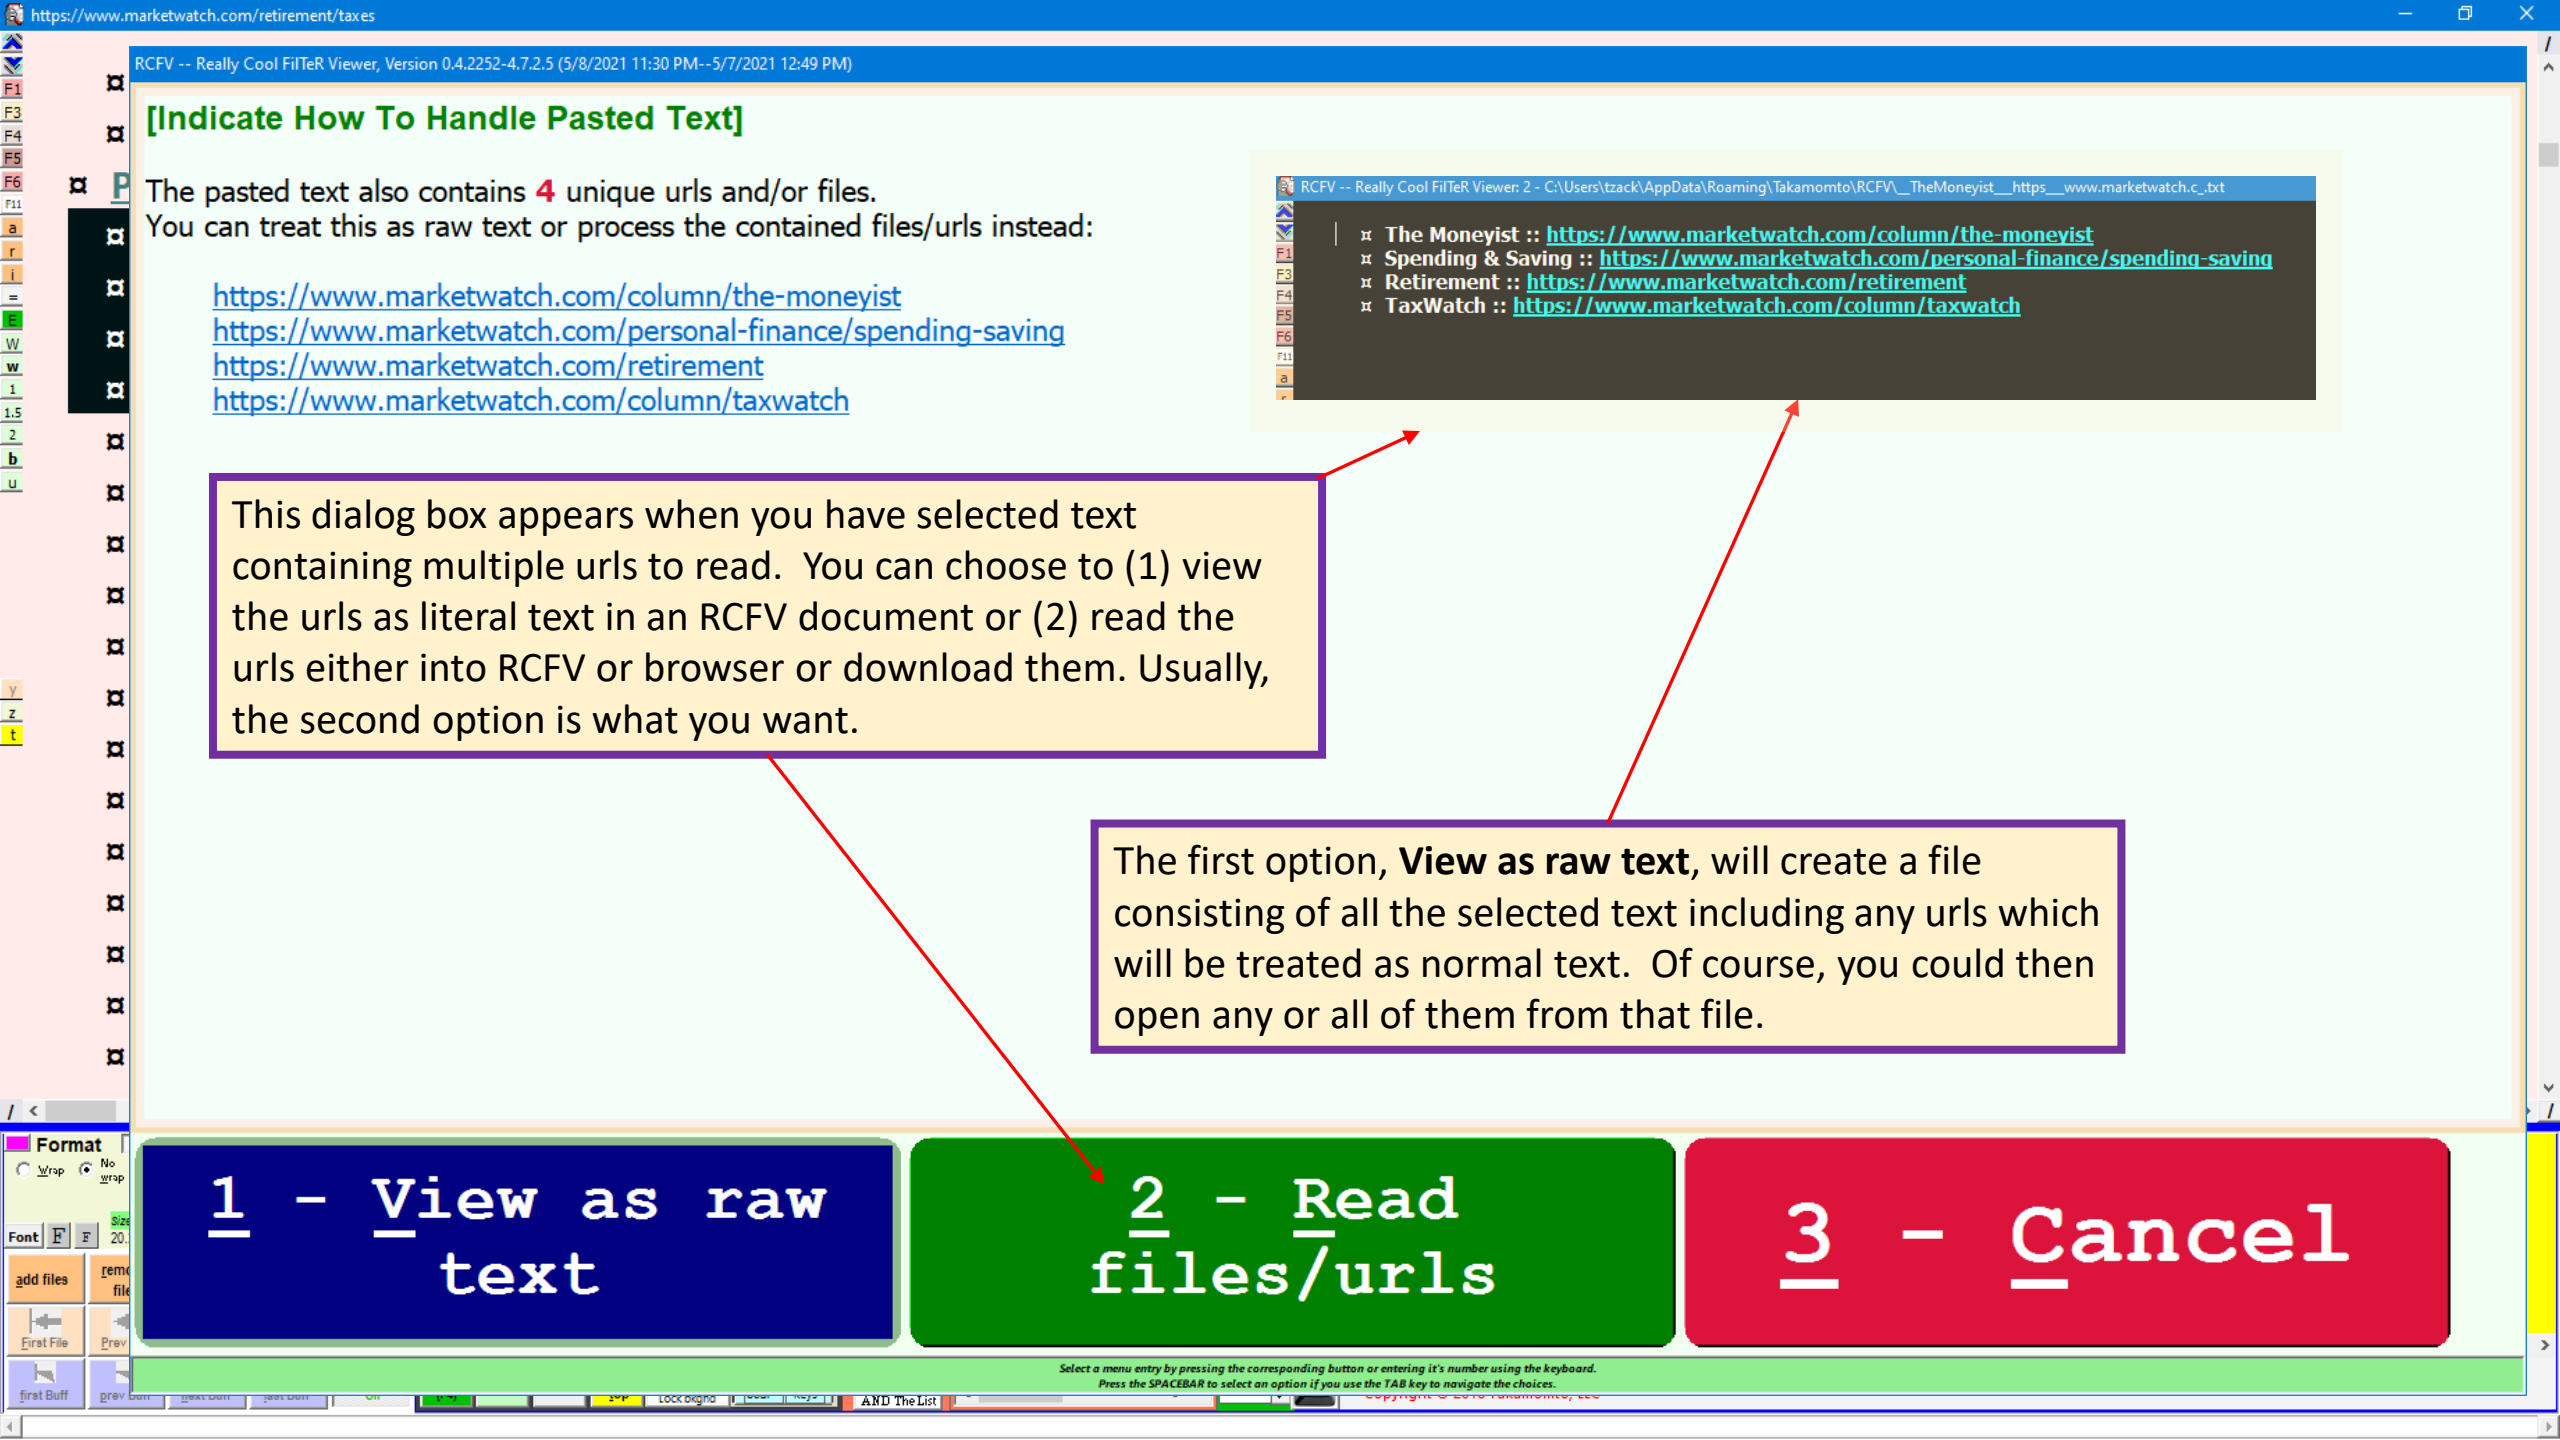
https://www.marketwatch.com/retirement/taxes

RCFV -- Really Cool FilTeR Viewer, Version 0.4.2252-4.7.2.5 (5/8/2021 11:30 PM--5/7/2021 12:49 PM)

[Indicate How To Handle Pasted Text]

The pasted text also contains 4 unique urls and/or files.
You can treat this as raw text or process the contained files/urls instead:

https://www.marketwatch.com/column/the-moneyist
https://www.marketwatch.com/personal-finance/spending-saving
https://www.marketwatch.com/retirement
https://www.marketwatch.com/column/taxwatch

RCFV -- Really Cool FilTeR Viewer: 2 - C:\Users\tzack\AppData\Roaming\Takamomto\RCFV\_TheMoneyist__https__www.marketwatch.c_.txt

¤ The Moneyist :: https://www.marketwatch.com/column/the-moneyist
¤ Spending & Saving :: https://www.marketwatch.com/personal-finance/spending-saving
¤ Retirement :: https://www.marketwatch.com/retirement
¤ TaxWatch :: https://www.marketwatch.com/column/taxwatch

This dialog box appears when you have selected text containing multiple urls to read. You can choose to (1) view the urls as literal text in an RCFV document or (2) read the urls either into RCFV or browser or download them. Usually, the second option is what you want.

The first option, **View as raw text**, will create a file consisting of all the selected text including any urls which will be treated as normal text. Of course, you could then open any or all of them from that file.

1 - View as raw text

2 - Read files/urls

3 - Cancel

Select a menu entry by pressing the corresponding button or entering it's number using the keyboard.
Press the SPACEBAR to select an option if you use the TAB key to navigate the choices.

Format
Wrap
No wrap
Font
F
F
add files
First File
Prev
first Buff
AND The List